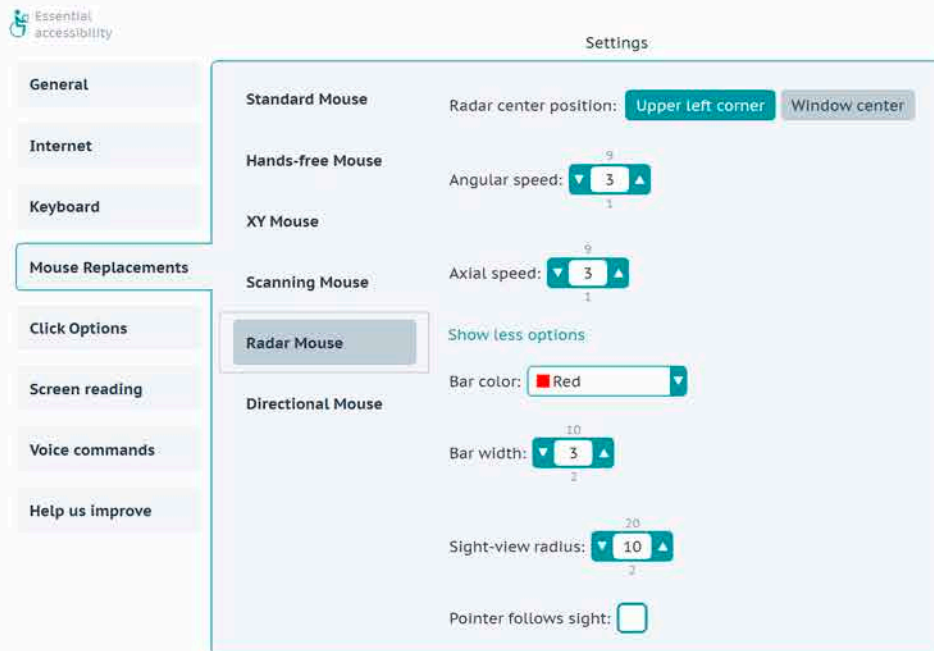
Essential accessibility

Settings

General

Internet

Keyboard

Mouse Replacements

Click Options

Screen reading

Voice commands

Help us improve

Standard Mouse

Hands-free Mouse

XY Mouse

Scanning Mouse

Radar Mouse

Directional Mouse

Radar center position: Upper left corner Window center

9
Angular speed: 3
1

9
Axial speed: 3
1

Show less options

Bar color: Red

10
Bar width: 3
2

20
Sight-view radius: 10
2

Pointer follows sight: